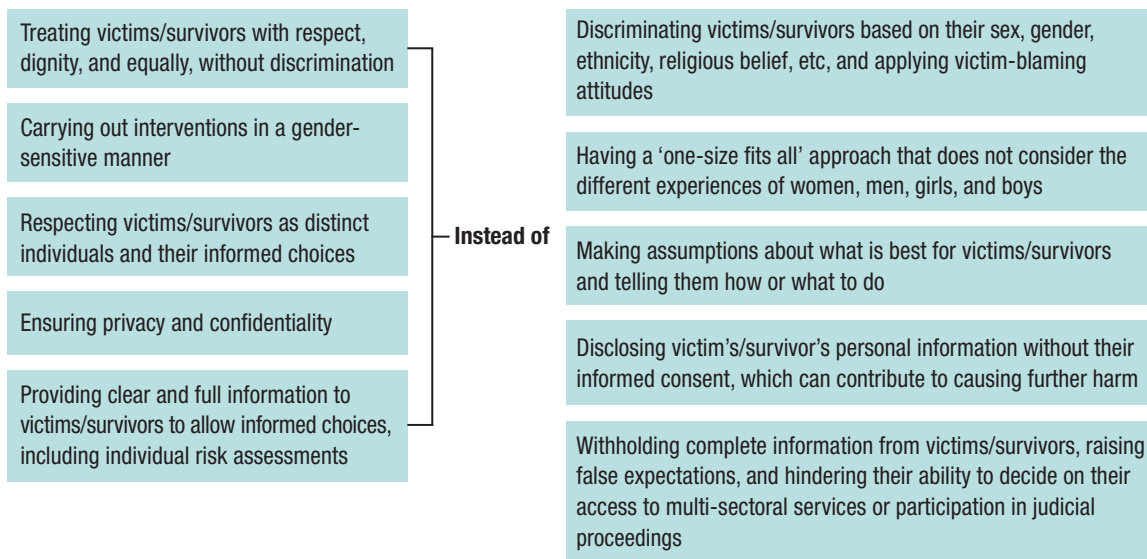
Treating victims/survivors with respect, dignity, and equally, without discrimination

Carrying out interventions in a gender-sensitive manner

Respecting victims/survivors as distinct individuals and their informed choices

Ensuring privacy and confidentiality

Providing clear and full information to victims/survivors to allow informed choices, including individual risk assessments

Instead of

Discriminating victims/survivors based on their sex, gender, ethnicity, religious belief, etc, and applying victim-blaming attitudes

Having a 'one-size fits all' approach that does not consider the different experiences of women, men, girls, and boys

Making assumptions about what is best for victims/survivors and telling them how or what to do

Disclosing victim's/survivor's personal information without their informed consent, which can contribute to causing further harm

Withholding complete information from victims/survivors, raising false expectations, and hindering their ability to decide on their access to multi-sectoral services or participation in judicial proceedings